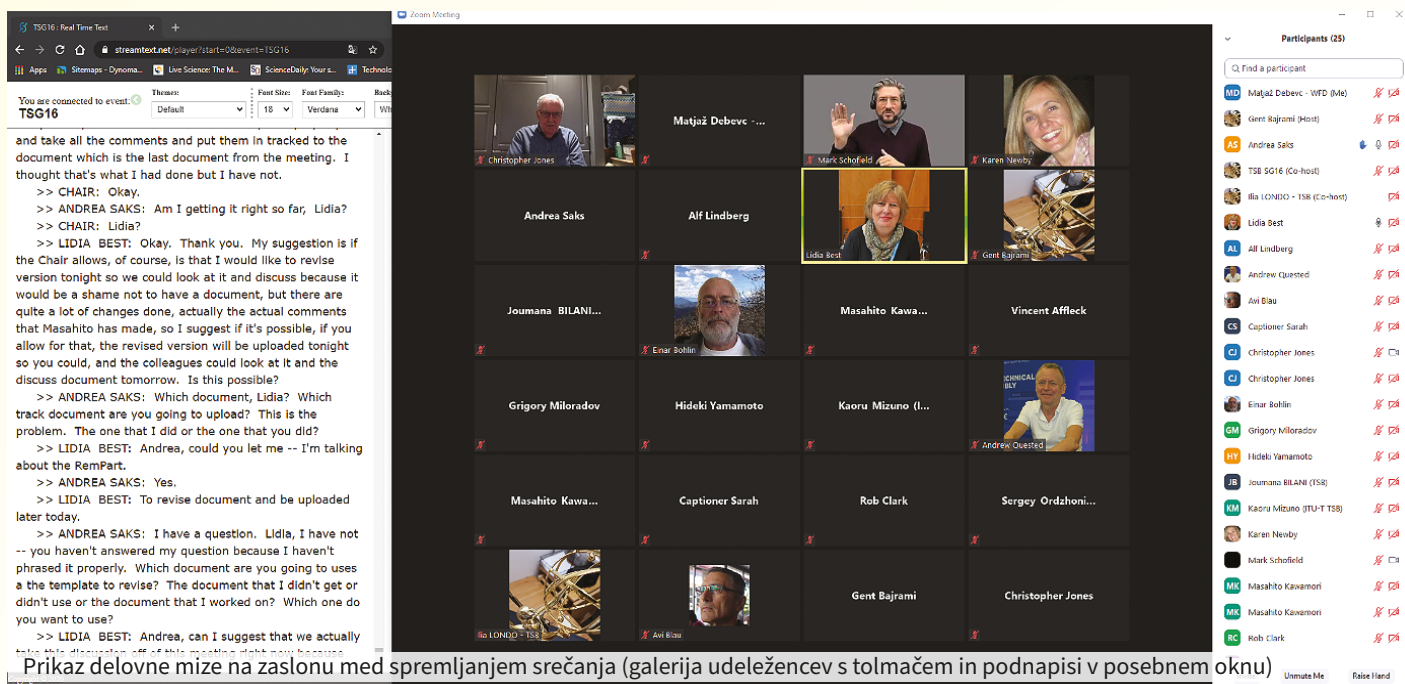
TSG16 : Real Time Text
streamtext.net/player?start=0&event=TSG16
Apps Sitemaps - Dynoma... Live Science: The M... ScienceDaily: Your s... Technolo
You are connected to event: TSG16
Themes: Default
Font Size: 18
Font Family: Verdana

and take all the comments and put them in tracked to the document which is the last document from the meeting. I thought that's what I had done but I have not.
>> CHAIR: Okay.
>> ANDREA SAKS: Am I getting it right so far, Lidia?
>> CHAIR: Lidia?
>> LIDIA BEST: Okay. Thank you. My suggestion is if the Chair allows, of course, is that I would like to revise version tonight so we could look at it and discuss because it would be a shame not to have a document, but there are quite a lot of changes done, actually the actual comments that Masahito has made, so I suggest if it's possible, if you allow for that, the revised version will be uploaded tonight so you could, and the colleagues could look at it and the discuss document tomorrow. Is this possible?
>> ANDREA SAKS: Which document, Lidia? Which track document are you going to upload? This is the problem. The one that I did or the one that you did?
>> LIDIA BEST: Andrea, could you let me -- I'm talking about the RemPart.
>> ANDREA SAKS: Yes.
>> LIDIA BEST: To revise document and be uploaded later today.
>> ANDREA SAKS: I have a question. Lidia, I have not -- you haven't answered my question because I haven't phrased it properly. Which document are you going to uses a the template to revise? The document that I didn't get or didn't use or the document that I worked on? Which one do you want to use?
>> LIDIA BEST: Andrea, can I suggest that we actually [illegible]

Zoom Meeting
Christopher Jones
Matjaž Debevc -...
Mark Schofield
Karen Newby
Andrea Saks
Alf Lindberg
Lidia Best
Gent Bajrami
Joumana BILANI...
Einar Bohlin
Masahito Kawa...
Vincent Affleck
Grigory Miloradov
Hideki Yamamoto
Kaoru Mizuno (I...
Andrew Quested
Masahito Kawa...
Captioner Sarah
Rob Clark
Sergey Ordzhoni...
Ilia LONDO - TSB
Avi Blau
Gent Bajrami
Christopher Jones

Participants (25)
Find a participant
Matjaž Debevc - WFD (Me)
Gent Bajrami (Host)
Andrea Saks
TSB SG16 (Co-host)
Ilia LONDO - TSB (Co-host)
Lidia Best
Alf Lindberg
Andrew Quested
Avi Blau
Captioner Sarah
Christopher Jones
Christopher Jones
Einar Bohlin
Grigory Miloradov
Hideki Yamamoto
Joumana BILANI (TSB)
Kaoru Mizuno (ITU-T TSB)
Karen Newby
Mark Schofield
Masahito Kawamori
Masahito Kawamori
Rob Clark
Unmute Me
Raise Hand

Prikaz delovne mize na zaslonu med spremljanjem srečanja (galerija udeležencev s tolmačem in podnapisi v posebnem oknu)